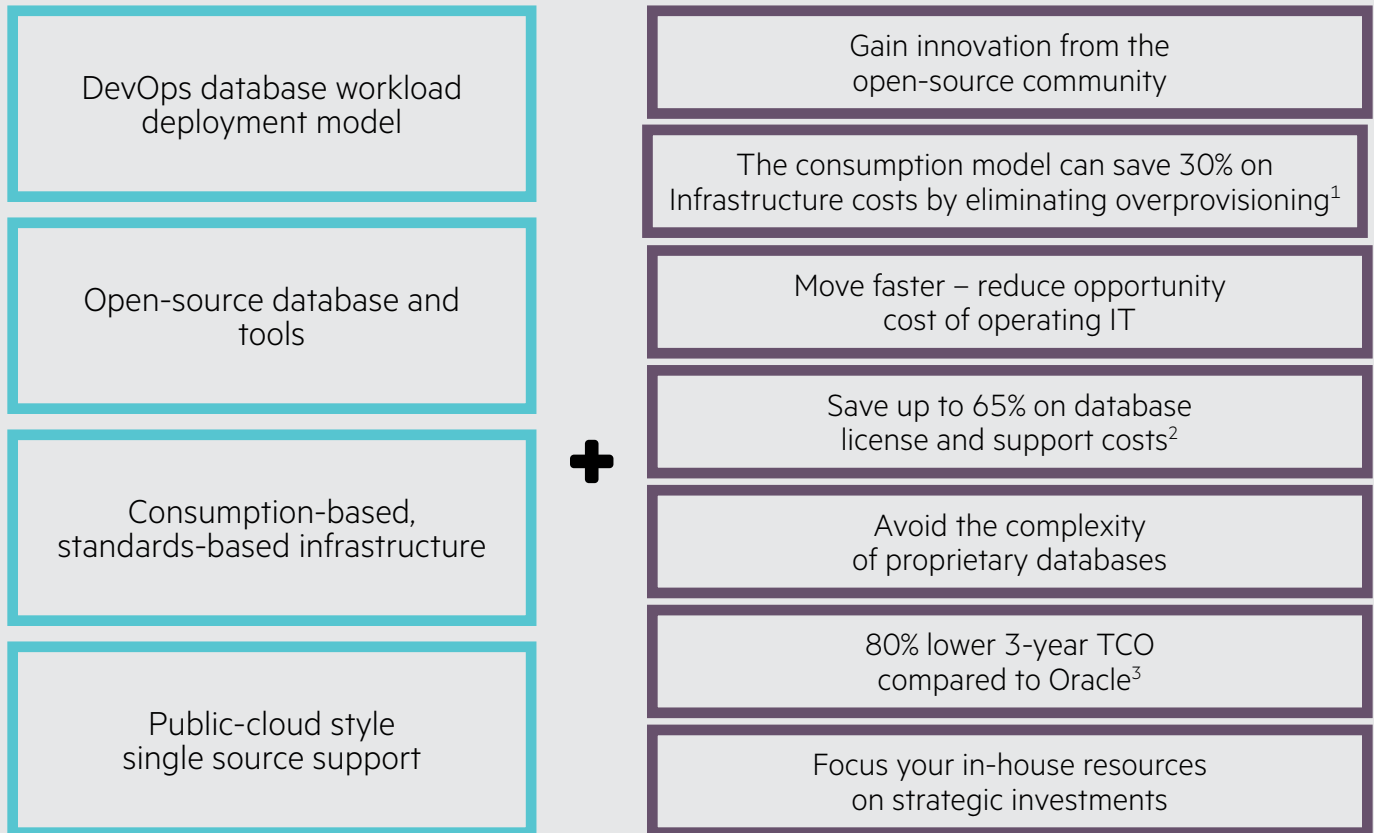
DevOps database workload deployment model

Open-source database and tools

Consumption-based, standards-based infrastructure

Public-cloud style single source support

Gain innovation from the open-source community

The consumption model can save 30% on Infrastructure costs by eliminating overprovisioning$^1$

Move faster – reduce opportunity cost of operating IT

Save up to 65% on database license and support costs$^2$

Avoid the complexity of proprietary databases

80% lower 3-year TCO compared to Oracle$^3$

Focus your in-house resources on strategic investments